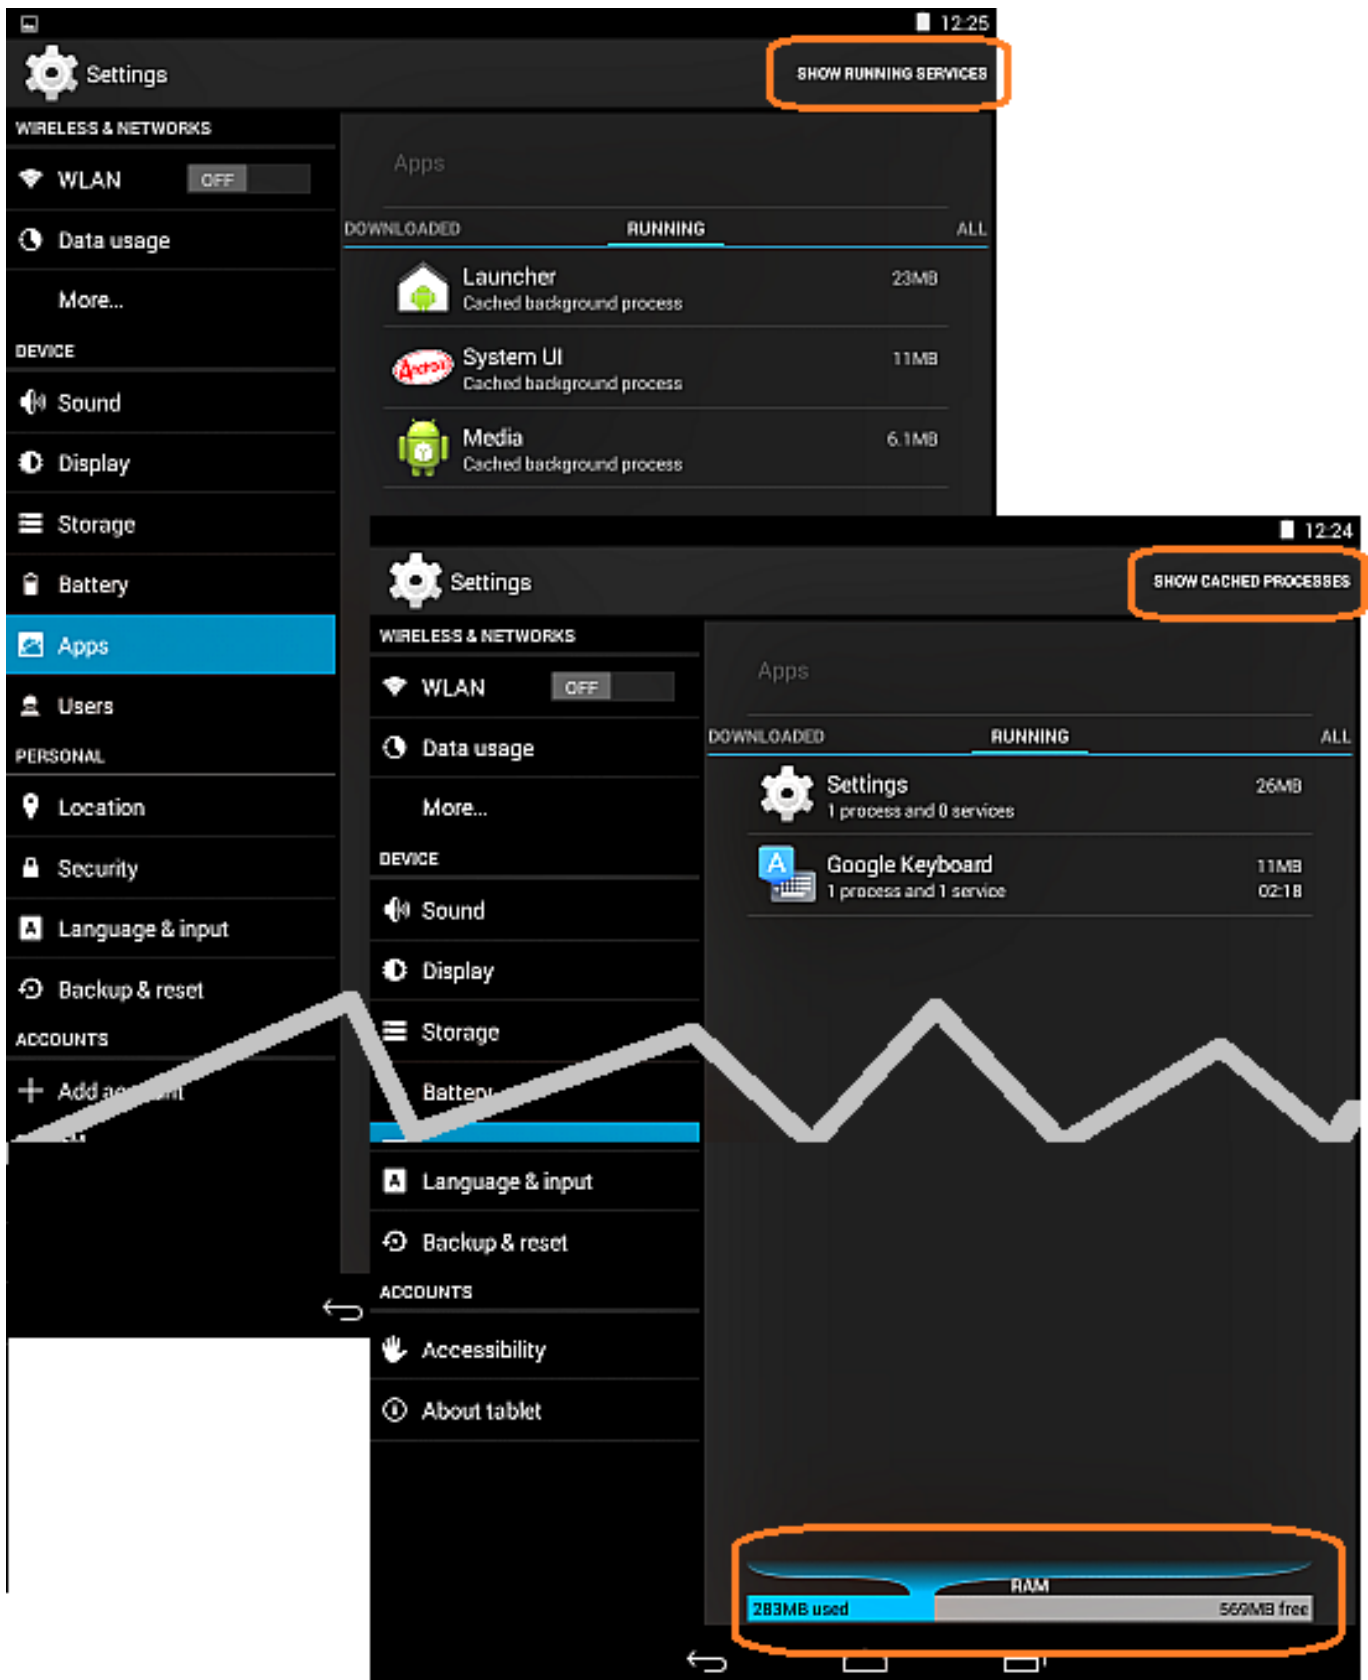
12:25

Settings

SHOW RUNNING SERVICES

WIRELESS & NETWORKS

WLAN OFF

Data usage

More...

DEVICE

Sound

Display

Storage

Battery

Apps

Users

PERSONAL

Location

Security

Language & input

Backup & reset

ACCOUNTS

Add a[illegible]

Apps

DOWNLOADED RUNNING ALL

Launcher
Cached background process
23MB

System UI
Cached background process
11MB

Media
Cached background process
6.1MB

12:24

Settings

SHOW CACHED PROCESSES

WIRELESS & NETWORKS

WLAN OFF

Data usage

More...

DEVICE

Sound

Display

Storage

Batter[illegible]

Language & input

Backup & reset

ACCOUNTS

Accessibility

About tablet

Apps

DOWNLOADED RUNNING ALL

Settings
1 process and 0 services
26MB

Google Keyboard
1 process and 1 service
11MB
02:18

RAM

283MB used 569MB free